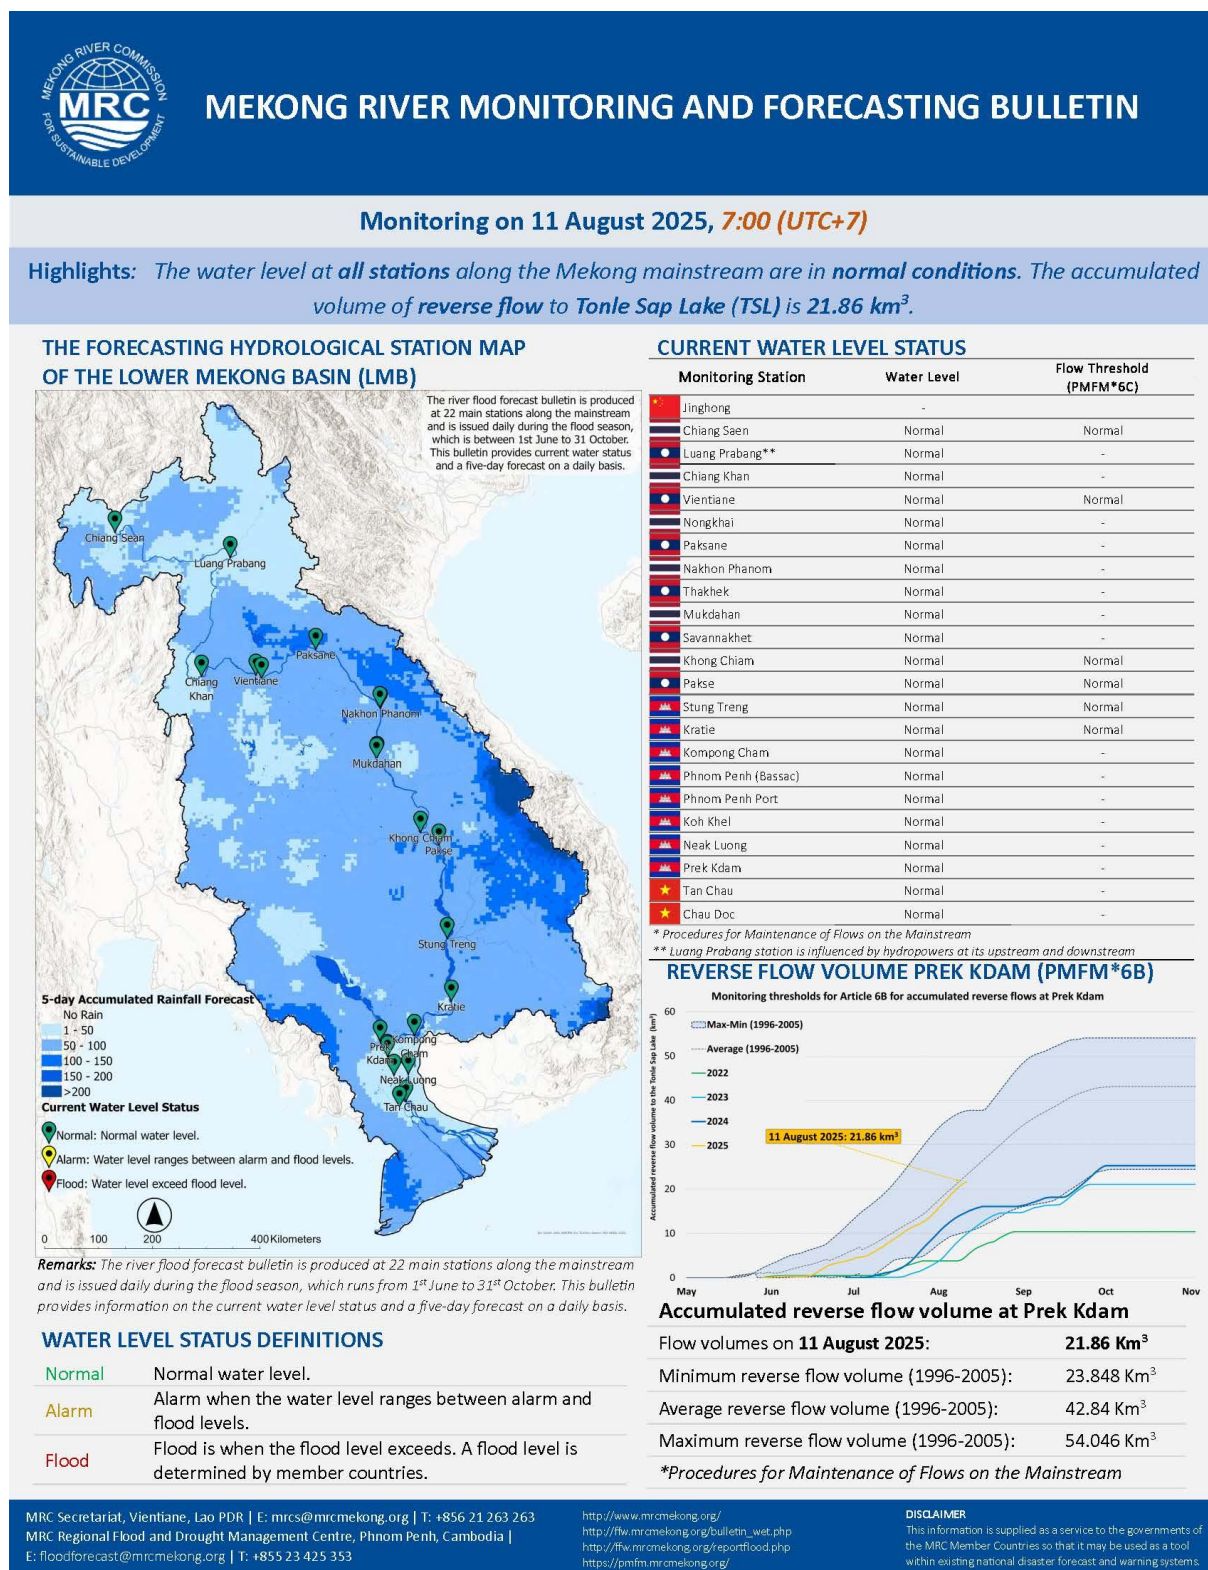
MEKONG RIVER COMMISSION
MRC
FOR SUSTAINABLE DEVELOPMENT

MEKONG RIVER MONITORING AND FORECASTING BULLETIN

Monitoring on 11 August 2025, 7:00 (UTC+7)

Highlights: The water level at all stations along the Mekong mainstream are in normal conditions. The accumulated volume of reverse flow to Tonle Sap Lake (TSL) is 21.86 km$^3$.

THE FORECASTING HYDROLOGICAL STATION MAP OF THE LOWER MEKONG BASIN (LMB)

The river flood forecast bulletin is produced at 22 main stations along the mainstream and is issued daily during the flood season, which is between 1st June to 31 October. This bulletin provides current water status and a five-day forecast on a daily basis.

Chiang Sean
Luang Prabang
Paksane
Chiang Khan
Vientiane
Nakhon Phanom
Mukdahan
Khong Chiam
Pakse
Stung Treng
Kratie
Kompong Cham
Prek Kdam
Neak Luong
Tan Chau

5-day Accumulated Rainfall Forecast
No Rain
1 - 50
50 - 100
100 - 150
150 - 200
>200
Current Water Level Status
Normal: Normal water level.
Alarm: Water level ranges between alarm and flood levels.
Flood: Water level exceed flood level.
0 100 200 400 Kilometers

Remarks: The river flood forecast bulletin is produced at 22 main stations along the mainstream and is issued daily during the flood season, which runs from 1$^{st}$ June to 31$^{st}$ October. This bulletin provides information on the current water level status and a five-day forecast on a daily basis.

CURRENT WATER LEVEL STATUS

| Monitoring Station | Water Level | Flow Threshold (PMFM*6C) |
|---|---|---|
| Jinghong | - | |
| Chiang Saen | Normal | Normal |
| Luang Prabang** | Normal | - |
| Chiang Khan | Normal | - |
| Vientiane | Normal | Normal |
| Nongkhai | Normal | - |
| Paksane | Normal | - |
| Nakhon Phanom | Normal | - |
| Thakhek | Normal | - |
| Mukdahan | Normal | - |
| Savannakhet | Normal | - |
| Khong Chiam | Normal | Normal |
| Pakse | Normal | Normal |
| Stung Treng | Normal | Normal |
| Kratie | Normal | Normal |
| Kompong Cham | Normal | - |
| Phnom Penh (Bassac) | Normal | - |
| Phnom Penh Port | Normal | - |
| Koh Khel | Normal | - |
| Neak Luong | Normal | - |
| Prek Kdam | Normal | - |
| Tan Chau | Normal | - |
| Chau Doc | Normal | - |

* Procedures for Maintenance of Flows on the Mainstream
** Luang Prabang station is influenced by hydropowers at its upstream and downstream

REVERSE FLOW VOLUME PREK KDAM (PMFM*6B)

Monitoring thresholds for Article 6B for accumulated reverse flows at Prek Kdam
Max-Min (1996-2005)
Average (1996-2005)
2022
2023
2024
2025
11 August 2025: 21.86 km$^3$
Accumulated reverse flow volume to the Tonle Sap Lake (km$^3$)
60 50 40 30 20 10 0
May Jun Jul Aug Sep Oct Nov

Accumulated reverse flow volume at Prek Kdam
| | |
|---|---|
| Flow volumes on 11 August 2025: | 21.86 Km$^3$ |
| Minimum reverse flow volume (1996-2005): | 23.848 Km$^3$ |
| Average reverse flow volume (1996-2005): | 42.84 Km$^3$ |
| Maximum reverse flow volume (1996-2005): | 54.046 Km$^3$ |
*Procedures for Maintenance of Flows on the Mainstream

WATER LEVEL STATUS DEFINITIONS
| | |
|---|---|
| Normal | Normal water level. |
| Alarm | Alarm when the water level ranges between alarm and flood levels. |
| Flood | Flood is when the flood level exceeds. A flood level is determined by member countries. |

MRC Secretariat, Vientiane, Lao PDR | E: mrcs@mrcmekong.org | T: +856 21 263 263
MRC Regional Flood and Drought Management Centre, Phnom Penh, Cambodia |
E: floodforecast@mrcmekong.org | T: +855 23 425 353

http://www.mrcmekong.org/
http://ffw.mrcmekong.org/bulletin_wet.php
http://ffw.mrcmekong.org/reportflood.php
https://pmfm.mrcmekong.org/

DISCLAIMER
This information is supplied as a service to the governments of the MRC Member Countries so that it may be used as a tool within existing national disaster forecast and warning systems.